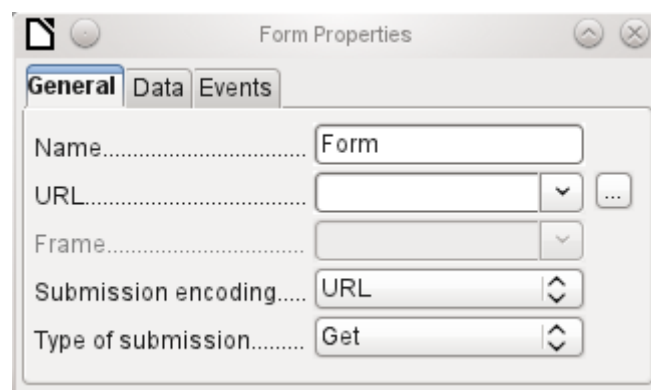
Form Properties

General Data Events

Name.............................. Form

URL.................................. ...

Frame..............................

Submission encoding..... URL

Type of submission......... Get